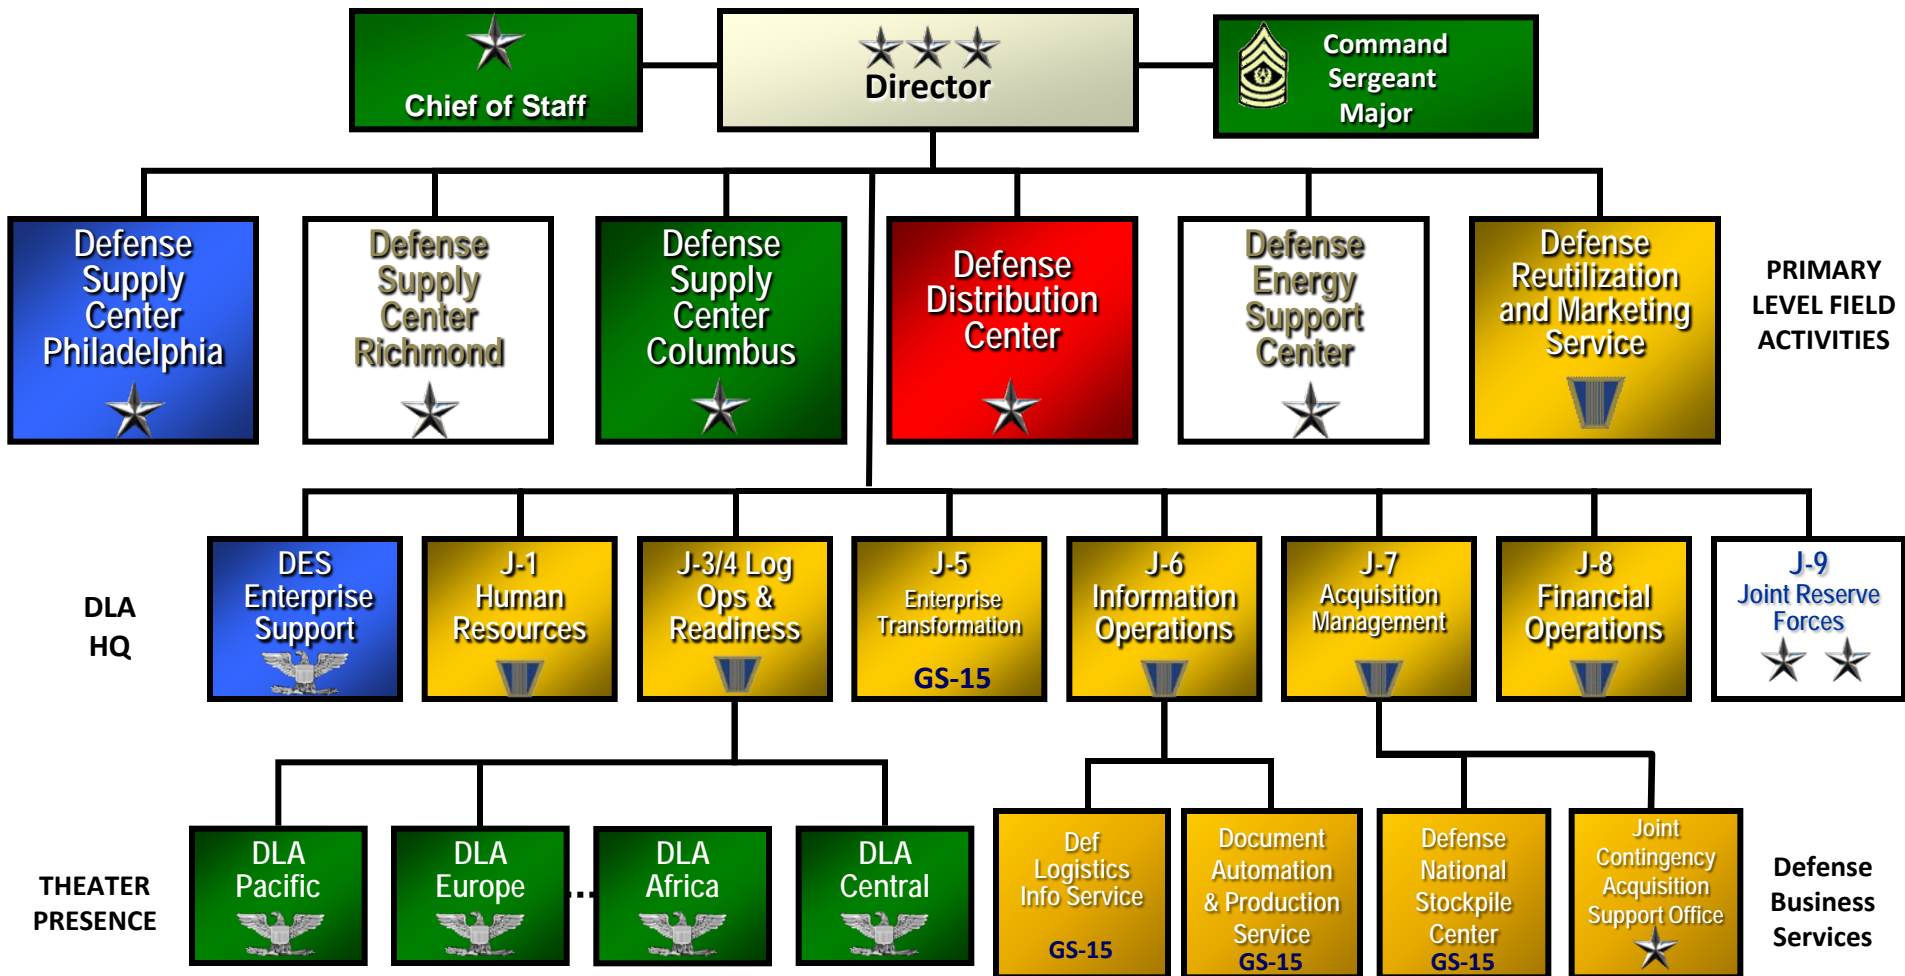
Chief of Staff

Director

Command Sergeant Major

Defense Supply Center Philadelphia

Defense Supply Center Richmond

Defense Supply Center Columbus

Defense Distribution Center

Defense Energy Support Center

Defense Reutilization and Marketing Service

PRIMARY LEVEL FIELD ACTIVITIES

DLA HQ

DES Enterprise Support

J-1 Human Resources

J-3/4 Log Ops & Readiness

J-5 Enterprise Transformation GS-15

J-6 Information Operations

J-7 Acquisition Management

J-8 Financial Operations

J-9 Joint Reserve Forces

THEATER PRESENCE

DLA Pacific

DLA Europe

...

DLA Africa

DLA Central

Def Logistics Info Service GS-15

Document Automation & Production Service GS-15

Defense National Stockpile Center GS-15

Joint Contingency Acquisition Support Office

Defense Business Services